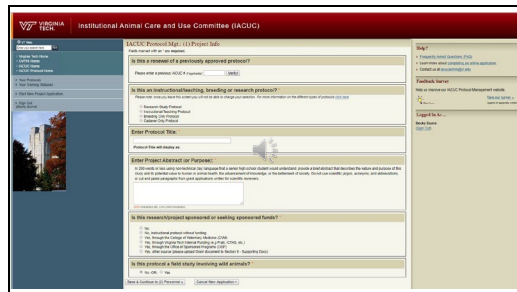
VIRGINIA TECH. Institutional Animal Care and Use Committee (IACUC)

IACUC Protocol Mgt : (1) Project Info
Fields marked with an * are required.

Is this a renewal of a previously approved protocol?
Please enter a previous IACUC # (optional): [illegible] Verify

Is this an instructional/teaching, breeding or research protocol?
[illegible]
Research Study Protocol
Instructional/Teaching Protocol
Breeding Only Protocol
Cadaver Only Protocol

Enter Protocol Title:
Protocol Title will display as:

Enter Project Abstract (or Purpose):
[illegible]

Is this research/project sponsored or seeking sponsored funds? *
No
No, institutional protocol without funding
Yes, through the College of Veterinary Medicine (CVM)
Yes, through Virginia Tech Internal Funding (e.g. Pratt, ICTAS, etc.)
Yes, through the Office of Sponsored Programs (OSP)
Yes, other source (please upload Grant document to Section 9 - Supporting Docs)

Is this protocol a field study involving wild animals? *
Yes No

Save & Continue to (2) Personnel » Cancel New Application »

Help?
Frequently Asked Questions (FAQ)
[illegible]
Contact us at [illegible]

Feedback Survey
Help us improve our IACUC Protocol Management website.
Take our survey »

Logged In As ...
Becky Duane
Sign Out

Virginia Tech Home
OARS Home
IACUC Home
IACUC Protocol Home
Your Protocols
Your Training Statuses
Start New Protocol Application
Sign Out